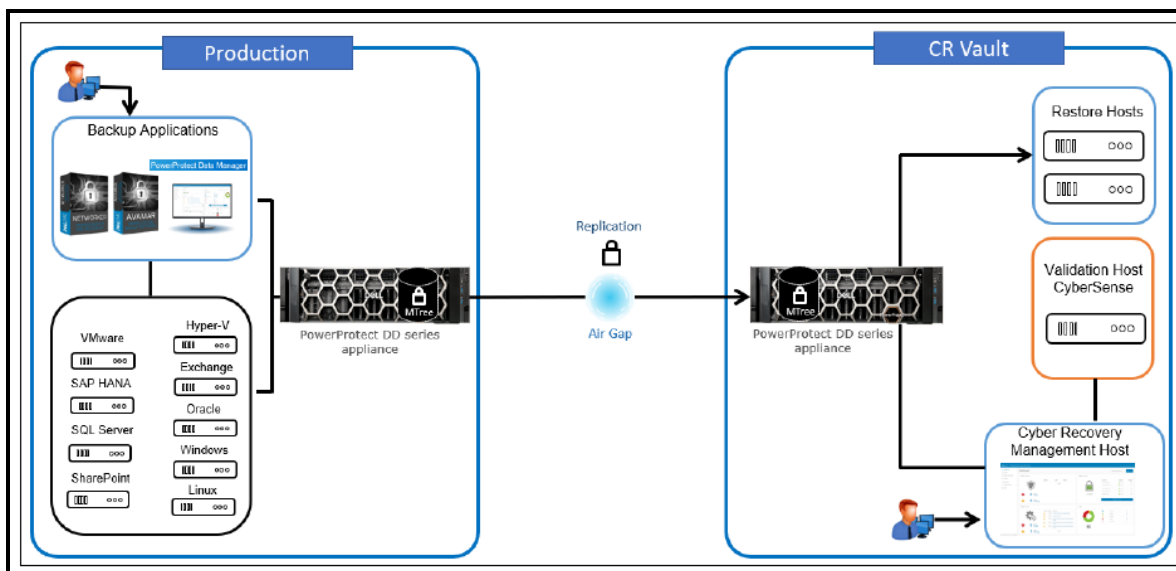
Production

Backup Applications

PowerProtect Data Manager

NETWORKER

AVAMAR

VMware

SAP HANA

SQL Server

SharePoint

Hyper-V

Exchange

Oracle

Windows

Linux

MTree

PowerProtect DD series appliance

Replication

Air Gap

CR Vault

MTree

PowerProtect DD series appliance

Restore Hosts

Validation Host CyberSense

Cyber Recovery Management Host